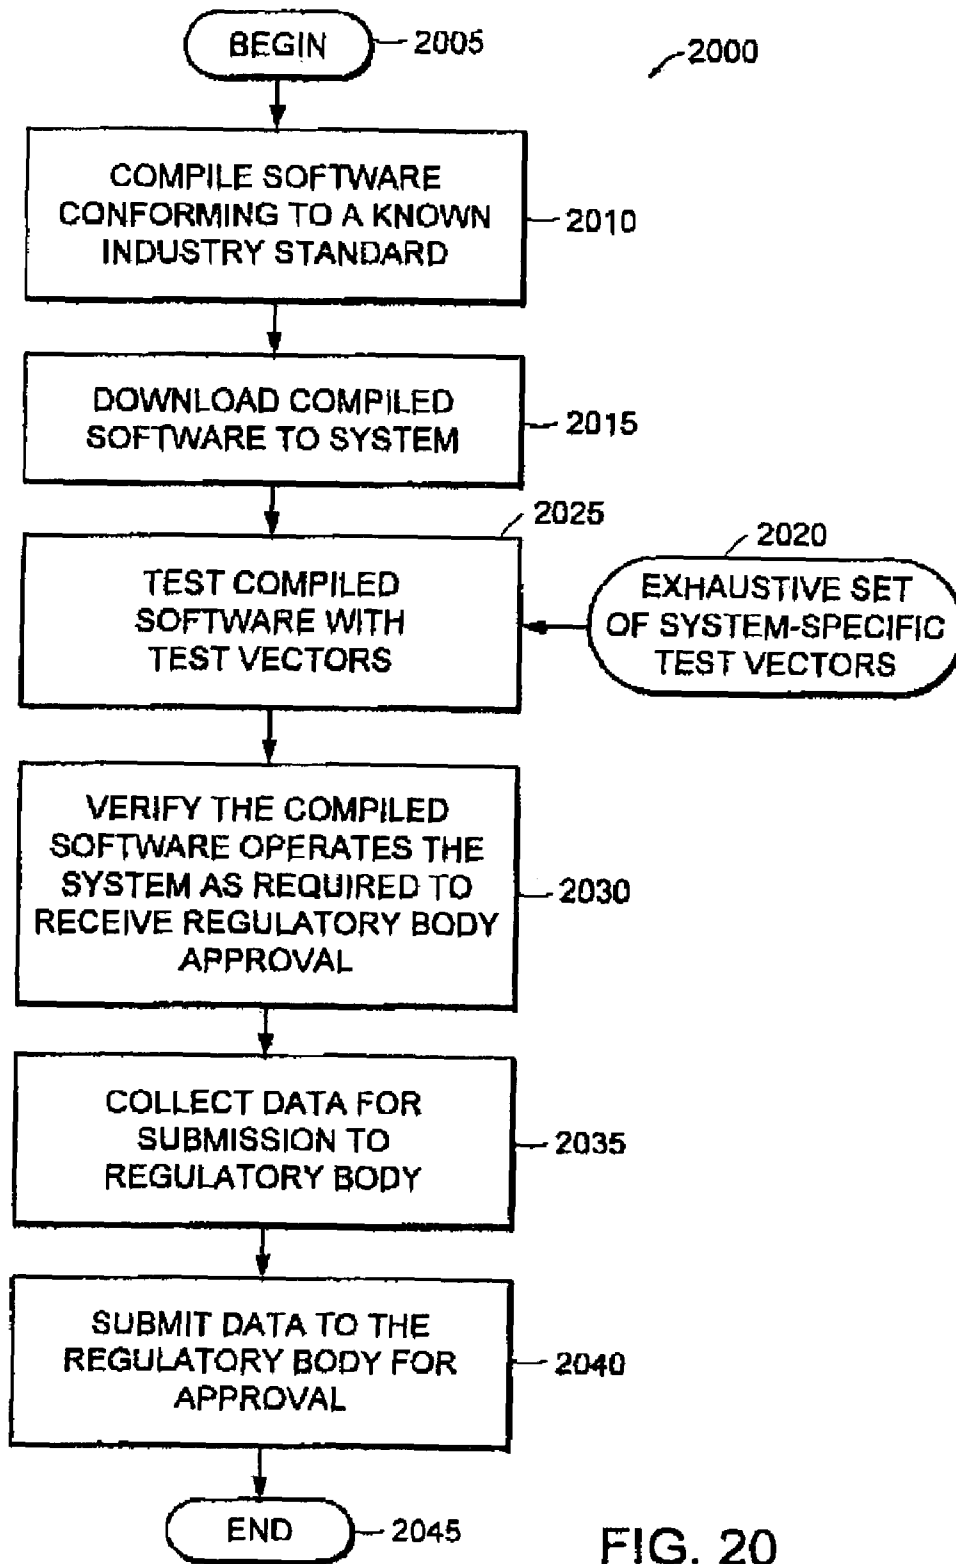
BEGIN 2005

2000

COMPILE SOFTWARE CONFORMING TO A KNOWN INDUSTRY STANDARD 2010

DOWNLOAD COMPILED SOFTWARE TO SYSTEM 2015

2025

2020

TEST COMPILED SOFTWARE WITH TEST VECTORS

EXHAUSTIVE SET OF SYSTEM-SPECIFIC TEST VECTORS

VERIFY THE COMPILED SOFTWARE OPERATES THE SYSTEM AS REQUIRED TO RECEIVE REGULATORY BODY APPROVAL 2030

COLLECT DATA FOR SUBMISSION TO REGULATORY BODY 2035

SUBMIT DATA TO THE REGULATORY BODY FOR APPROVAL 2040

END 2045

FIG. 20